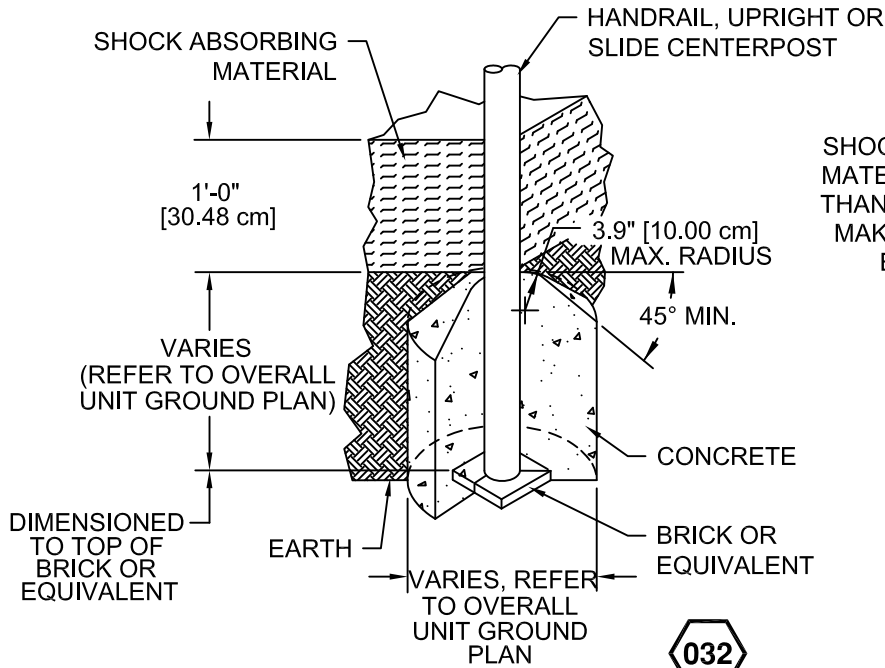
SHOCK ABSORBING MATERIAL

HANDRAIL, UPRIGHT OR SLIDE CENTERPOST

SHOC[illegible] MATE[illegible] THAN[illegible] MAK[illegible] E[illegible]

1'-0"
[30.48 cm]

3.9" [10.00 cm]
MAX. RADIUS

45° MIN.

VARIES
(REFER TO OVERALL UNIT GROUND PLAN)

CONCRETE

DIMENSIONED TO TOP OF BRICK OR EQUIVALENT

EARTH

BRICK OR EQUIVALENT

VARIES, REFER TO OVERALL UNIT GROUND PLAN

032